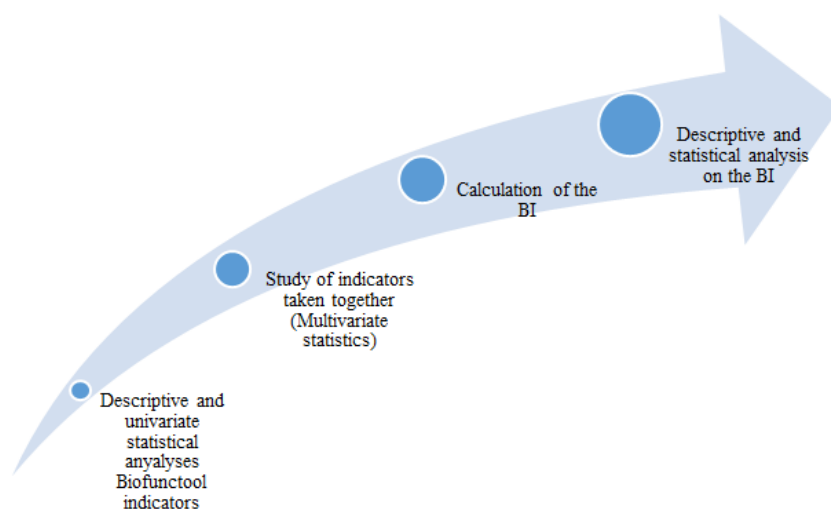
Descriptive and univariate statistical anyalyses Biofunctool indicators

Study of indicators taken together (Multivariate statistics)

Calculation of the BI

Descriptive and statistical analysis on the BI